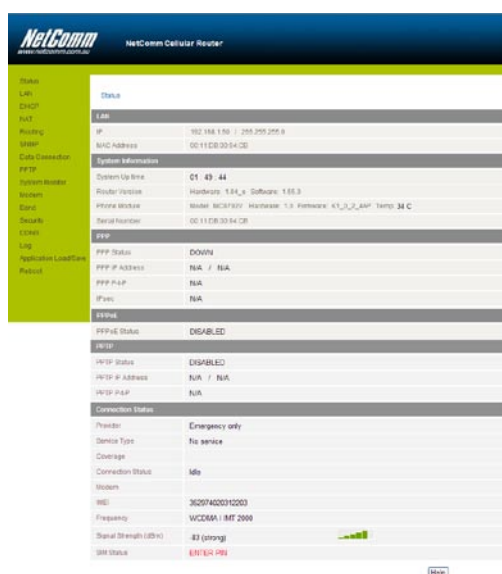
NetComm
www.netcomm.com.au

NetComm Cellular Router

Status
LAN
DHCP
NAT
Routing
SNMP
Data Connection
PPTP
System Monitor
Modem
Band
Security
DDNS
Log
Application Load/Save
Reboot

Status

| LAN | |
|---|---|
| IP | 192.168.1.50 / 255.255.255.0 |
| MAC Address | 00:11:DB:30:54:CB |

| System Information | |
|---|---|
| System Up time | 01 : 49 : 44 |
| Router Version | Hardware: 1.64_a Software: 1.65.3 |
| Phone Module | Model: MC8792V Hardware: 1.0 Firmware: K1_0_2_8AP Temp: 34 C |
| Serial Number | 00:11:DB:30:54:CB |

| PPP | |
|---|---|
| PPP Status | DOWN |
| PPP IP Address | N/A / N/A |
| PPP P-t-P | N/A |
| IPsec | N/A |

| PPPoE | |
|---|---|
| PPPoE Status | DISABLED |

| PPTP | |
|---|---|
| PPTP Status | DISABLED |
| PPTP IP Address | N/A / N/A |
| PPTP P-t-P | N/A |

| Connection Status | |
|---|---|
| Provider | Emergency only |
| Service Type | No service |
| Coverage | |
| Connection Status | Idle |
| Modem | |
| IMEI | 352974020312203 |
| Frequency | WCDMA / IMT 2000 |
| Signal Strength (dBm) | -83 (strong) |
| SIM Status | ENTER PIN |

Help